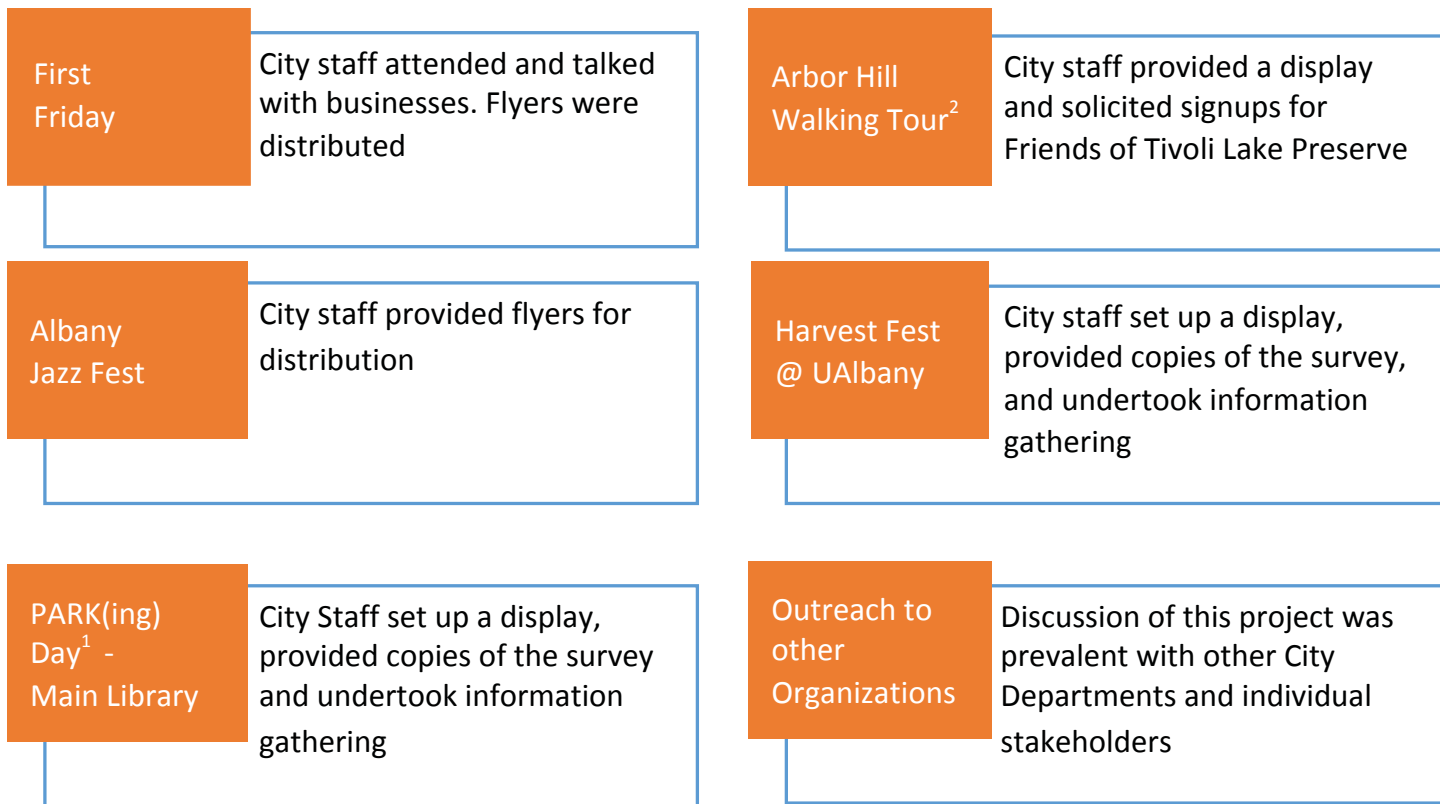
First Friday

City staff attended and talked with businesses. Flyers were distributed

Arbor Hill Walking Tour$^{2}$

City staff provided a display and solicited signups for Friends of Tivoli Lake Preserve

Albany Jazz Fest

City staff provided flyers for distribution

Harvest Fest @ UAlbany

City staff set up a display, provided copies of the survey, and undertook information gathering

PARK(ing) Day$^{1}$ - Main Library

City Staff set up a display, provided copies of the survey and undertook information gathering

Outreach to other Organizations

Discussion of this project was prevalent with other City Departments and individual stakeholders